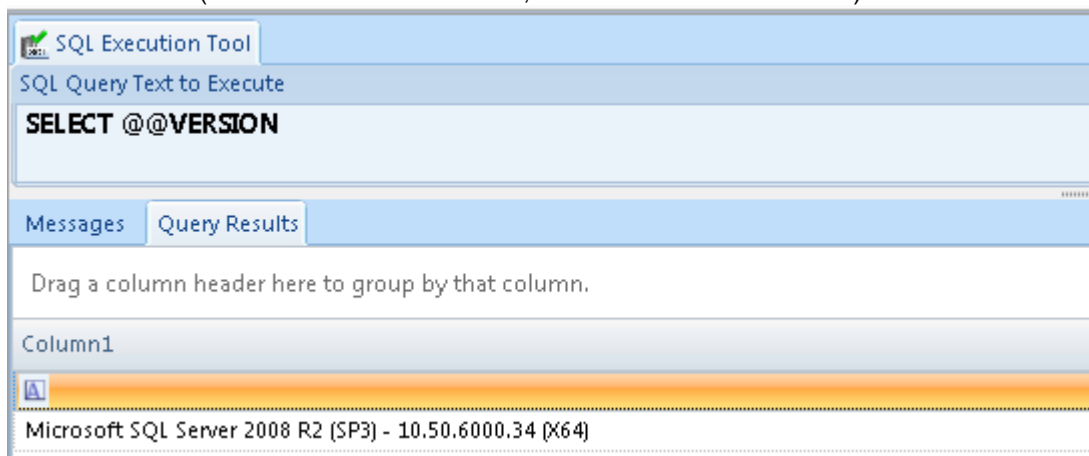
SQL Execution Tool

SQL Query Text to Execute

SELECT @@VERSION

Messages Query Results

Drag a column header here to group by that column.

Column1

Microsoft SQL Server 2008 R2 (SP3) - 10.50.6000.34 (X64)